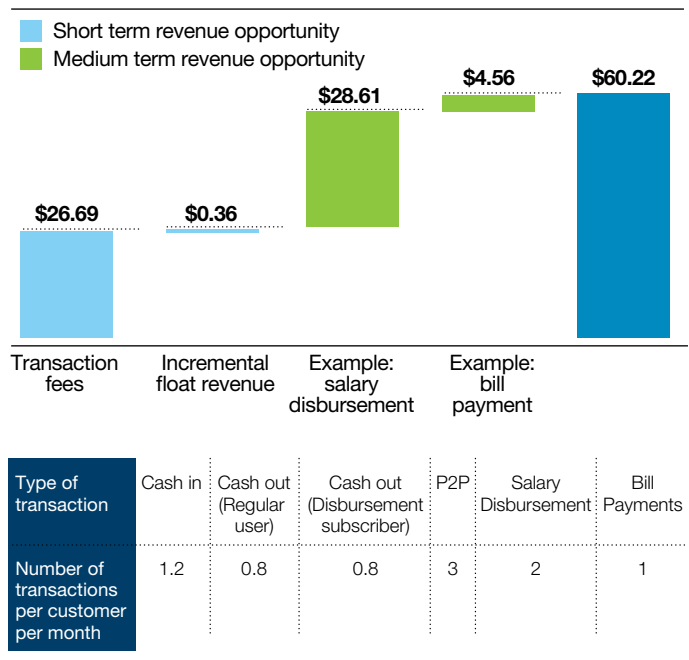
Short term revenue opportunity
Medium term revenue opportunity

$26.69
$0.36
$28.61
$4.56
$60.22

Transaction fees
Incremental float revenue
Example: salary disbursement
Example: bill payment

| Type of transaction | Cash in | Cash out (Regular user) | Cash out (Disbursement subscriber) | P2P | Salary Disbursement | Bill Payments |
|---|---|---|---|---|---|---|
| Number of transactions per customer per month | 1.2 | 0.8 | 0.8 | 3 | 2 | 1 |